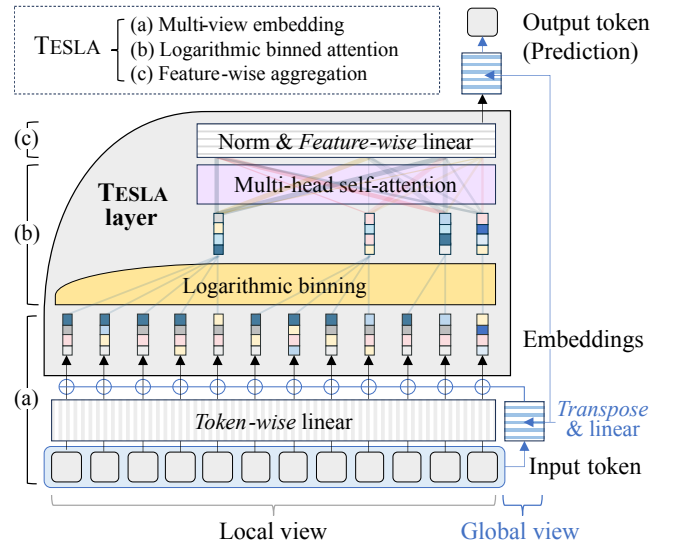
TESLA (a) Multi-view embedding
(b) Logarithmic binned attention
(c) Feature-wise aggregation

Output token
(Prediction)

(c)
Norm & *Feature-wise* linear

TESLA layer
Multi-head self-attention

(b)

Logarithmic binning

Embeddings

(a)

*Token-wise* linear

*Transpose* & linear

Input token

Local view
Global view